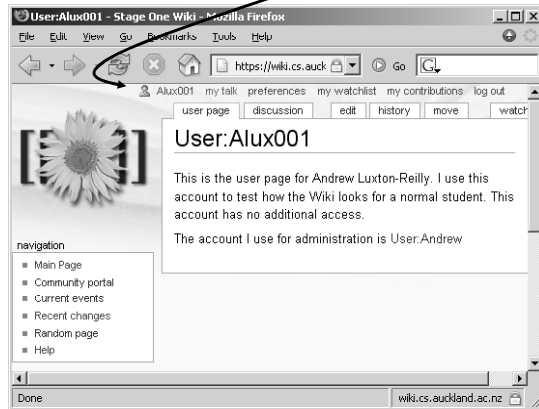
User:Alux001 - Stage One Wiki - Mozilla Firefox

File Edit View Go Bookmarks Tools Help

https://wiki.cs.auck

Go

Alux001 my talk preferences my watchlist my contributions log out

user page discussion edit history move watch

User:Alux001

This is the user page for Andrew Luxton-Reilly. I use this account to test how the Wiki looks for a normal student. This account has no additional access.

The account I use for administration is User:Andrew

navigation

- Main Page
- Community portal
- Current events
- Recent changes
- Random page
- Help

Done

wiki.cs.auckland.ac.nz